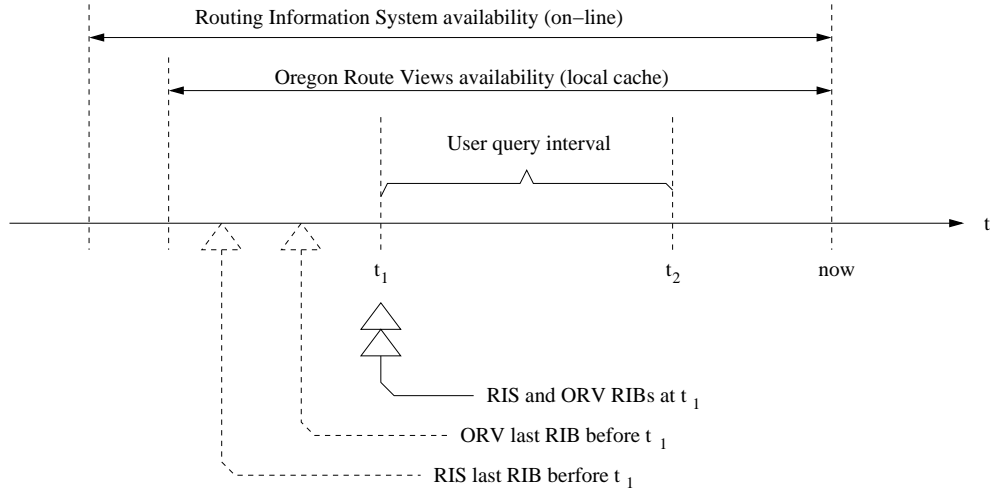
Routing Information System availability (on–line)

Oregon Route Views availability (local cache)

User query interval

t

$t_1$

$t_2$

now

RIS and ORV RIBs at $t_1$

ORV last RIB before $t_1$

RIS last RIB berfore $t_1$